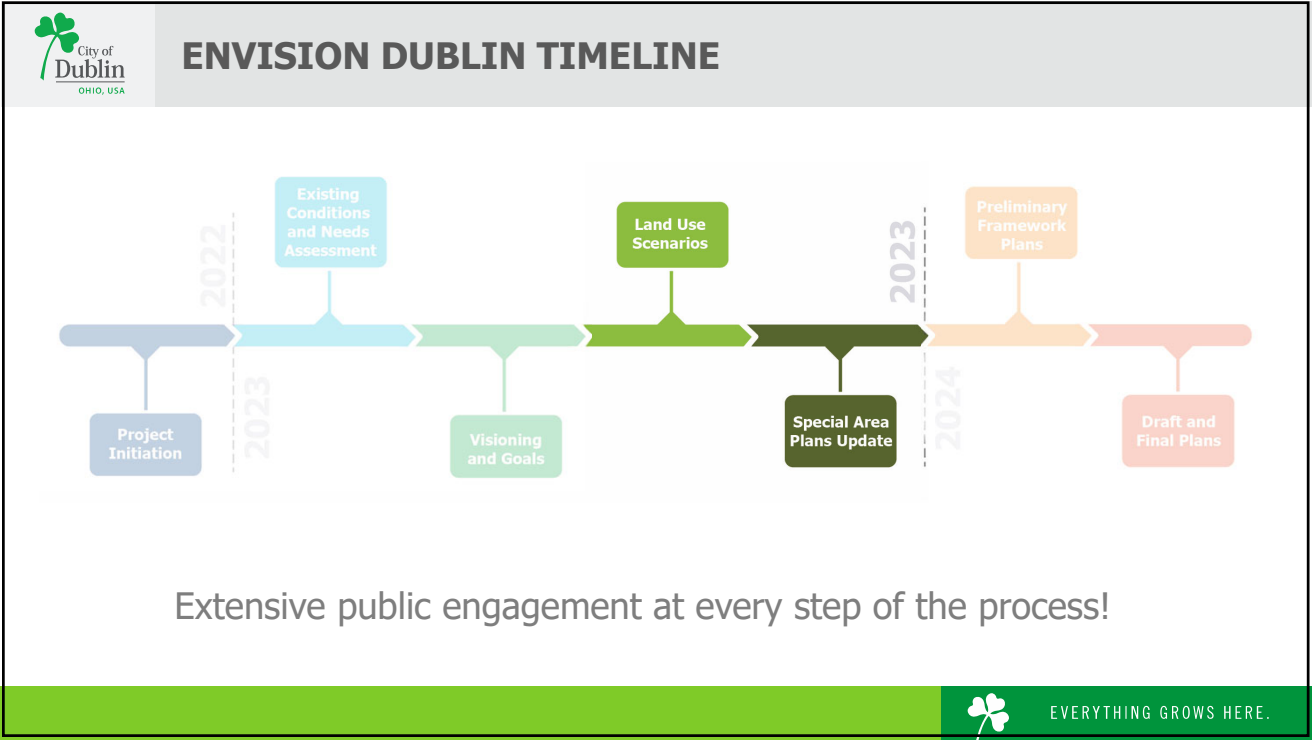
City of Dublin OHIO, USA

ENVISION DUBLIN TIMELINE

2022

Existing Conditions and Needs Assessment

Land Use Scenarios

2023

Preliminary Framework Plans

Project Initiation

2023

Visioning and Goals

Special Area Plans Update

2024

Draft and Final Plans

Extensive public engagement at every step of the process!

EVERYTHING GROWS HERE.